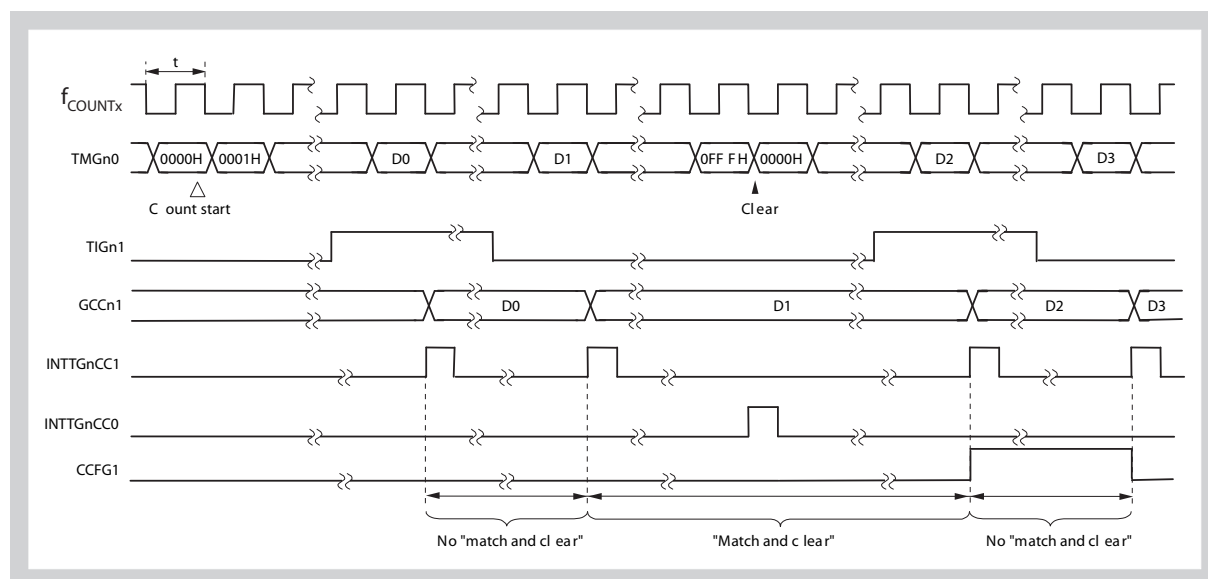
t

$f_{COUNTx}$

TMGn0

0000H 0001H D0 D1 0FF FH 0000H D2 D3

C ount start

Cl ear

TIGn1

GCCn1

D0 D1 D2 D3

INTTGnCC1

INTTGnCC0

CCFG1

No "match and cl ear"

"Match and c lear"

No "match and cl ear"